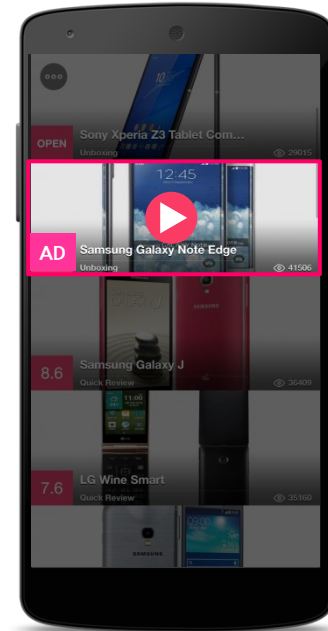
OPEN
Sony Xperia Z3 Tablet Com...
Unboxing
29015

12:45
AD
Samsung Galaxy Note Edge
Unboxing
41506

SAMSUNG
8.6
Samsung Galaxy J
Quick Review
36409

11:00
7.6
LG Wine Smart
Quick Review
35160

SAMSUNG